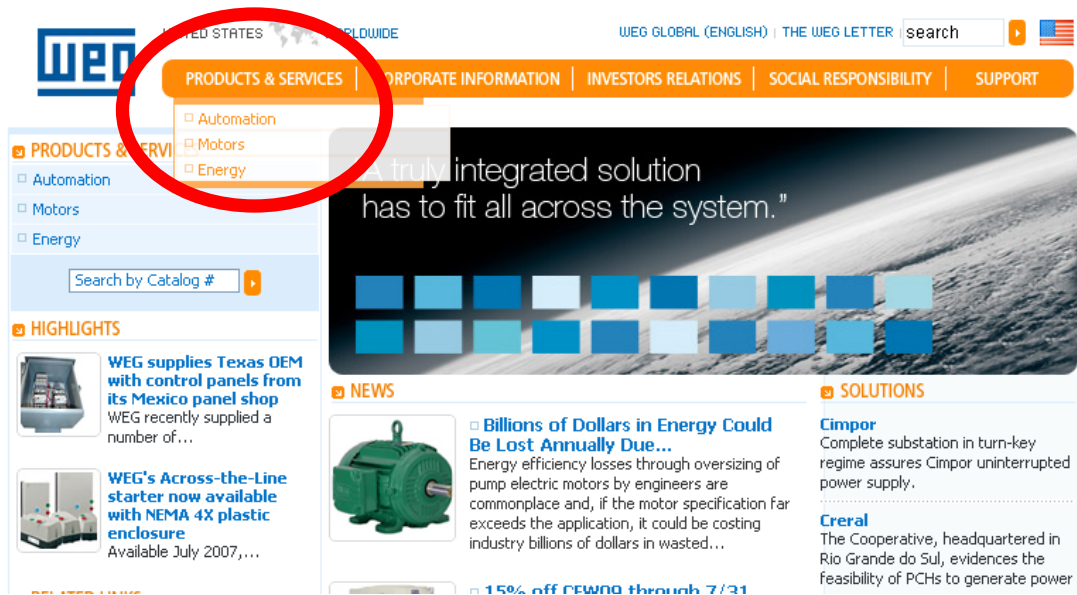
WEG

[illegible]ED STATES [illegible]ORLDWIDE

WEG GLOBAL (ENGLISH) | THE WEG LETTER | search

PRODUCTS & SERVICES | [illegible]ORPORATE INFORMATION | INVESTORS RELATIONS | SOCIAL RESPONSIBILITY | SUPPORT

Automation
Motors
Energy

PRODUCTS & SERVI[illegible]

Automation
Motors
Energy

Search by Catalog #

"A truly integrated solution has to fit all across the system."

HIGHLIGHTS

WEG supplies Texas OEM with control panels from its Mexico panel shop
WEG recently supplied a number of...

WEG's Across-the-Line starter now available with NEMA 4X plastic enclosure
Available July 2007,...

NEWS

Billions of Dollars in Energy Could Be Lost Annually Due...
Energy efficiency losses through oversizing of pump electric motors by engineers are commonplace and, if the motor specification far exceeds the application, it could be costing industry billions of dollars in wasted...

15% off CFW09 through 7/31

SOLUTIONS

Cimpor
Complete substation in turn-key regime assures Cimpor uninterrupted power supply.

Creral
The Cooperative, headquartered in Rio Grande do Sul, evidences the feasibility of PCHs to generate power